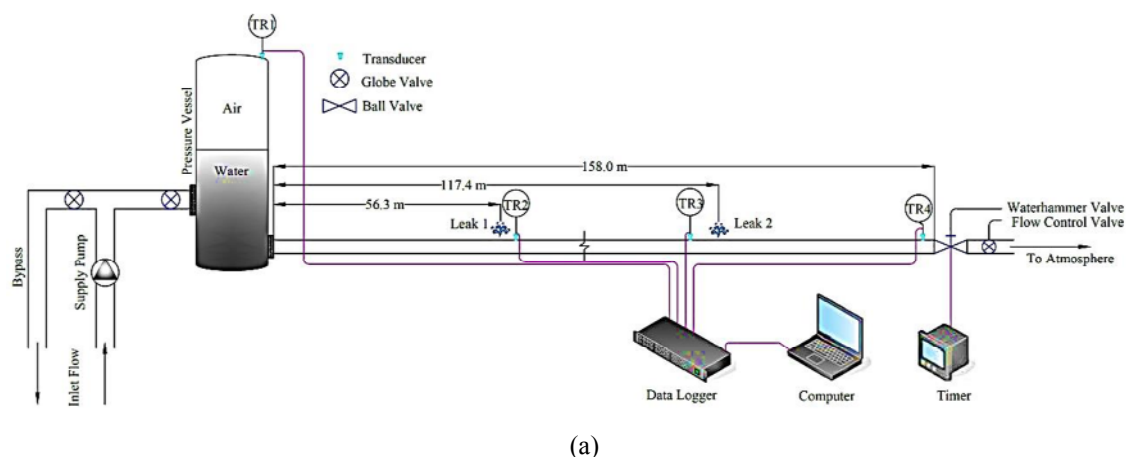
TR1

Transducer
Globe Valve
Ball Valve

Air

Pressure Vessel

Water

158.0 m

117.4 m

56.3 m

TR2

TR3

TR4

Leak 1

Leak 2

Waterhammer Valve
Flow Control Valve

To Atmosphere

Bypass

Supply Pump

Inlet Flow

Data Logger

Computer

Timer

(a)